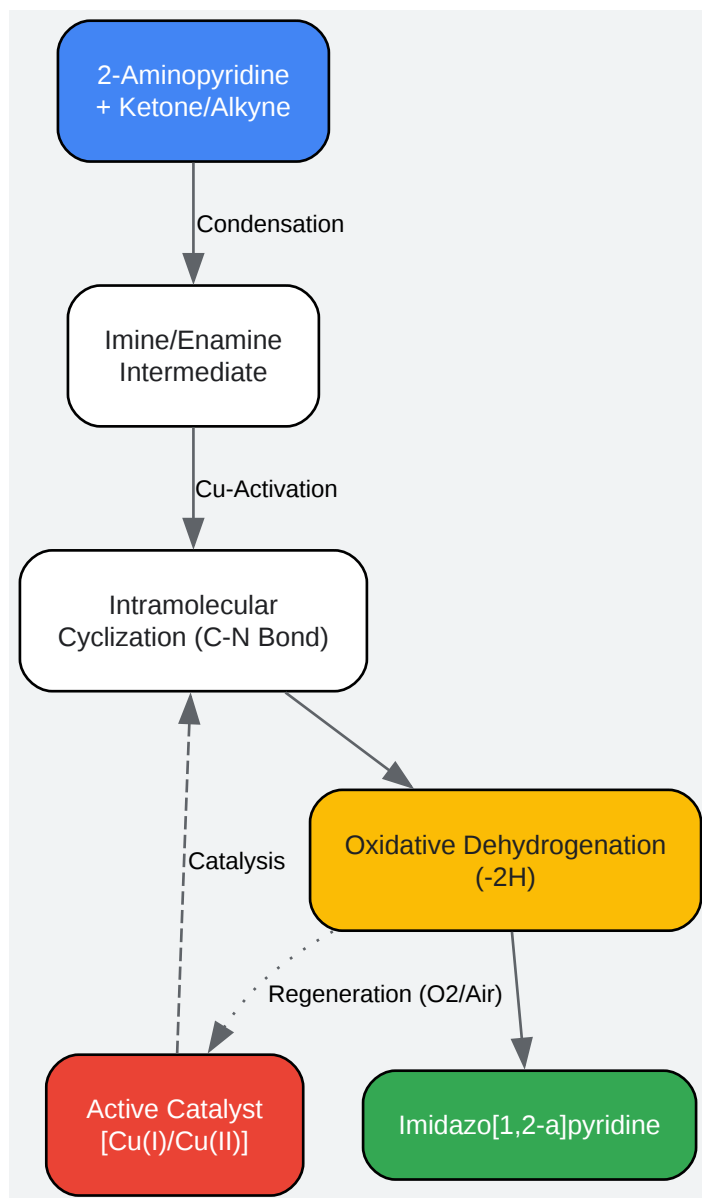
2-Aminopyridine
+ Ketone/Alkyne

Condensation

Imine/Enamine
Intermediate

Cu-Activation

Intramolecular
Cyclization (C-N Bond)

Oxidative Dehydrogenation
(-2H)

Catalysis

Regeneration (O2/Air)

Active Catalyst
[Cu(I)/Cu(II)]

Imidazo[1,2-a]pyridine